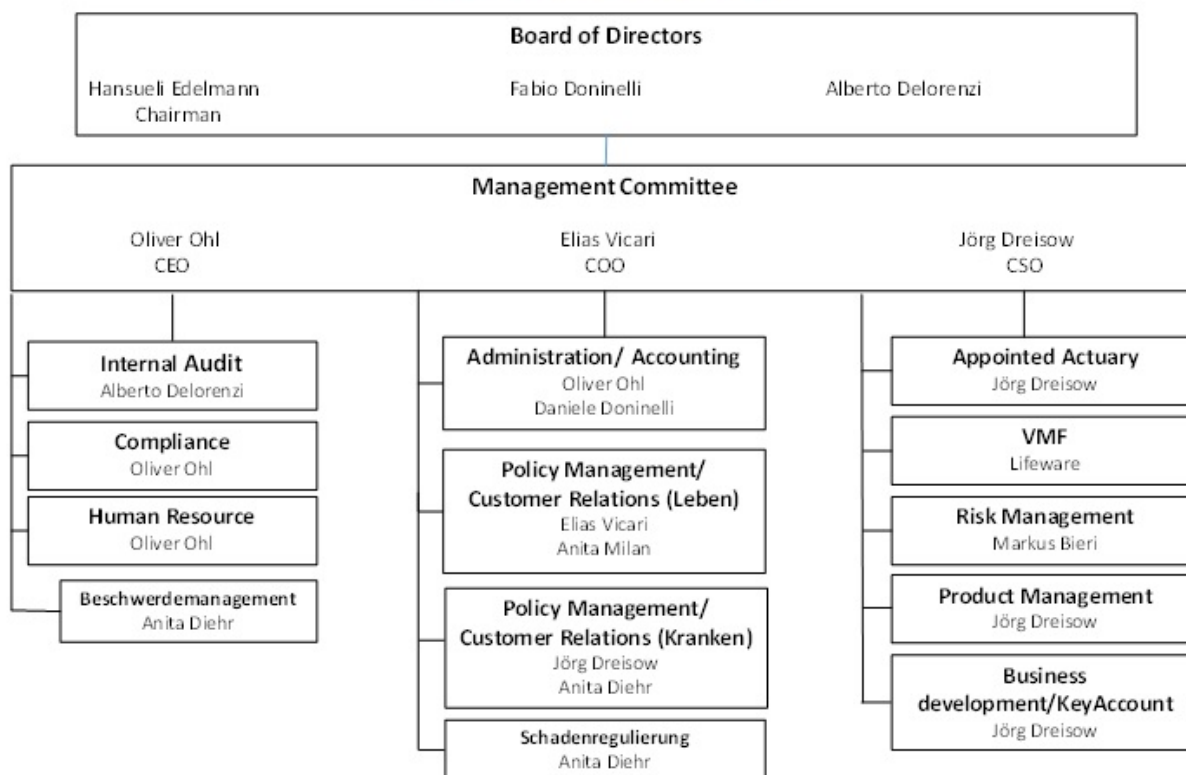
Board of Directors

Hansueli Edelmann
Chairman

Fabio Doninelli

Alberto Delorenzi

Management Committee

Oliver Ohl
CEO

Elias Vicari
COO

Jörg Dreisow
CSO

Internal Audit
Alberto Delorenzi

Compliance
Oliver Ohl

Human Resource
Oliver Ohl

Beschwerdemanagement
Anita Diehr

Administration/ Accounting
Oliver Ohl
Daniele Doninelli

Policy Management/ Customer Relations (Leben)
Elias Vicari
Anita Milan

Policy Management/ Customer Relations (Kranken)
Jörg Dreisow
Anita Diehr

Schadenregulierung
Anita Diehr

Appointed Actuary
Jörg Dreisow

VMF
Lifeware

Risk Management
Markus Bieri

Product Management
Jörg Dreisow

Business development/KeyAccount
Jörg Dreisow